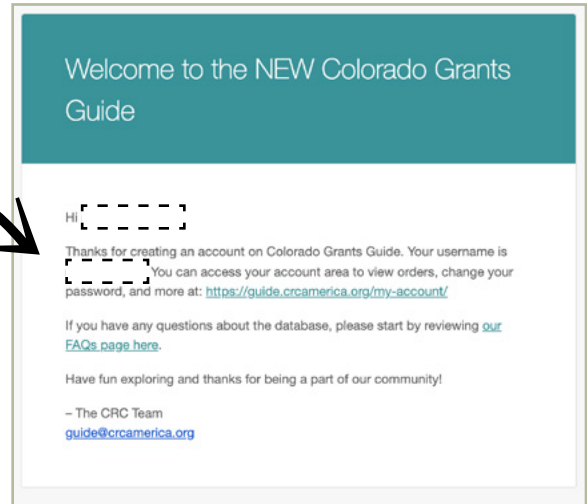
Welcome to the NEW Colorado Grants Guide

Hi

Thanks for creating an account on Colorado Grants Guide. Your username is You can access your account area to view orders, change your password, and more at: https://guide.crcamerica.org/my-account/

If you have any questions about the database, please start by reviewing our FAQs page here.

Have fun exploring and thanks for being a part of our community!

– The CRC Team
guide@crcamerica.org